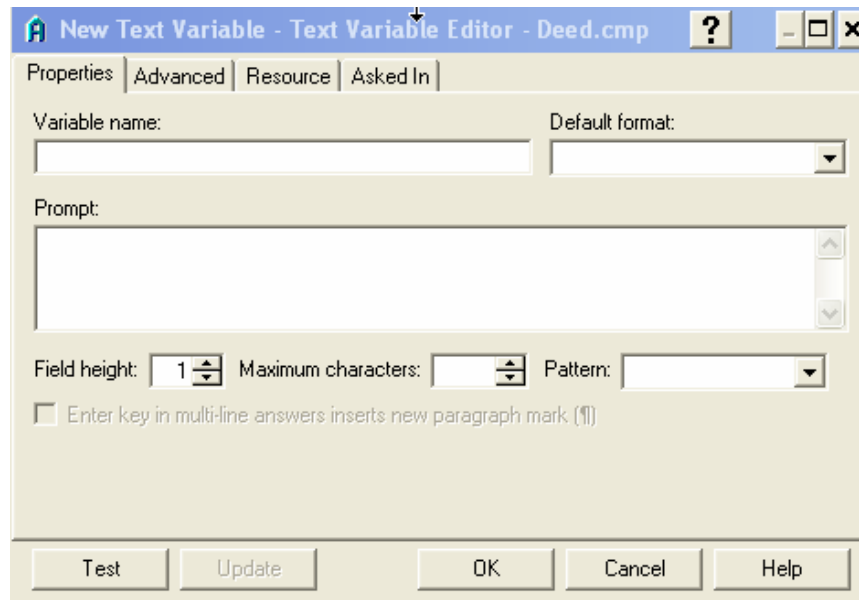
New Text Variable - Text Variable Editor - Deed.cmp

?

Properties | Advanced | Resource | Asked In

Variable name:

Default format:

Prompt:

Field height: 1 Maximum characters: Pattern:

Enter key in multi-line answers inserts new paragraph mark (¶)

Test Update OK Cancel Help